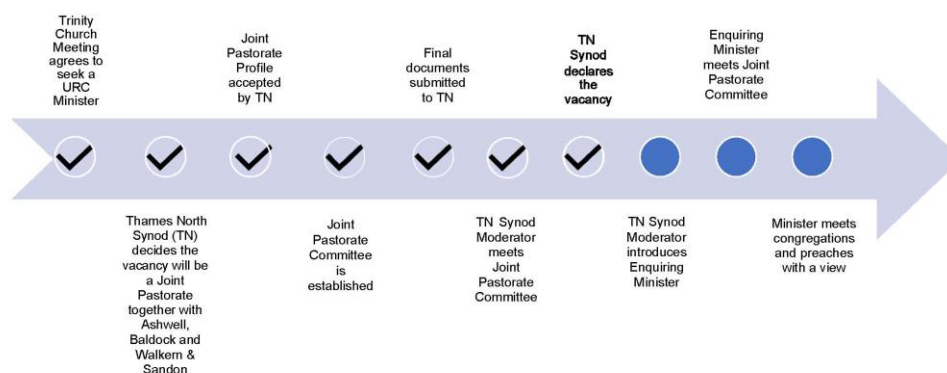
Trinity Church Meeting agrees to seek a URC Minister

Thames North Synod (TN) decides the vacancy will be a Joint Pastorate together with Ashwell, Baldock and Walkern & Sandon

Joint Pastorate Profile accepted by TN

Joint Pastorate Committee is established

Final documents submitted to TN

TN Synod Moderator meets Joint Pastorate Committee

TN Synod declares the vacancy

TN Synod Moderator introduces Enquiring Minister

Enquiring Minister meets Joint Pastorate Committee

Minister meets congregations and preaches with a view